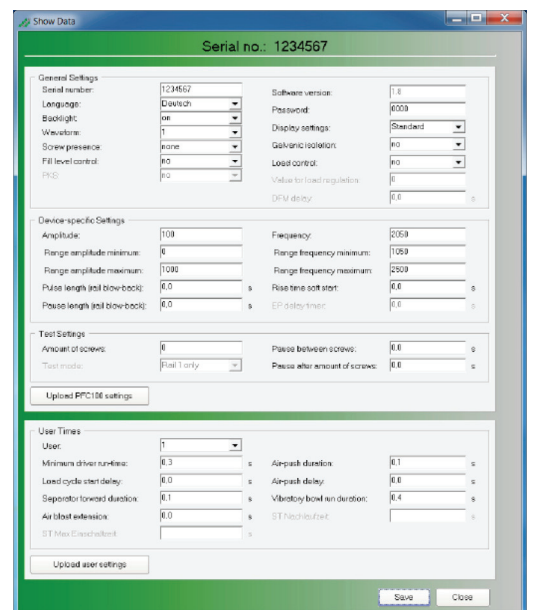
Show Data

Serial no.: 1234567

General Settings

Serial number: 1234567
Language: Deutsch
Backlight: on
Waveform: 1
Screw presence: none
Fill level control: no
PKS: no

Software version: 1.8
Password: 0000
Display settings: Standard
Galvanic isolation: no
Load control: no
Value for load regulation: 0
DFM delay: 0.0 s

Device-specific Settings

Amplitude: 100
Range amplitude minimum: 0
Range amplitude maximum: 1000
Pulse length (rail blow-back): 0.0 s
Pause length (rail blow-back): 0.0 s

Frequency: 2050
Range frequency minimum: 1050
Range frequency maximum: 2500
Rise time soft start: 0.0 s
EP delay timer: 0.0 s

Test Settings

Amount of screws: 0
Test mode: Rail 1 only

Pause between screws: 0.0 s
Pause after amount of screws: 0.0 s

Upload PFC100 settings

User Times

User: 1
Minimum driver run-time: 0.3 s
Load cycle start delay: 0.0 s
Separator forward duration: 0.1 s
Air blast extension: 0.0 s
ST Max Einschaltzeit

Air-push duration: 0.1 s
Air-push delay: 0.0 s
Vibratory bowl run duration: 0.4 s
ST Nachlaufzeit s

Upload user settings

Save Close